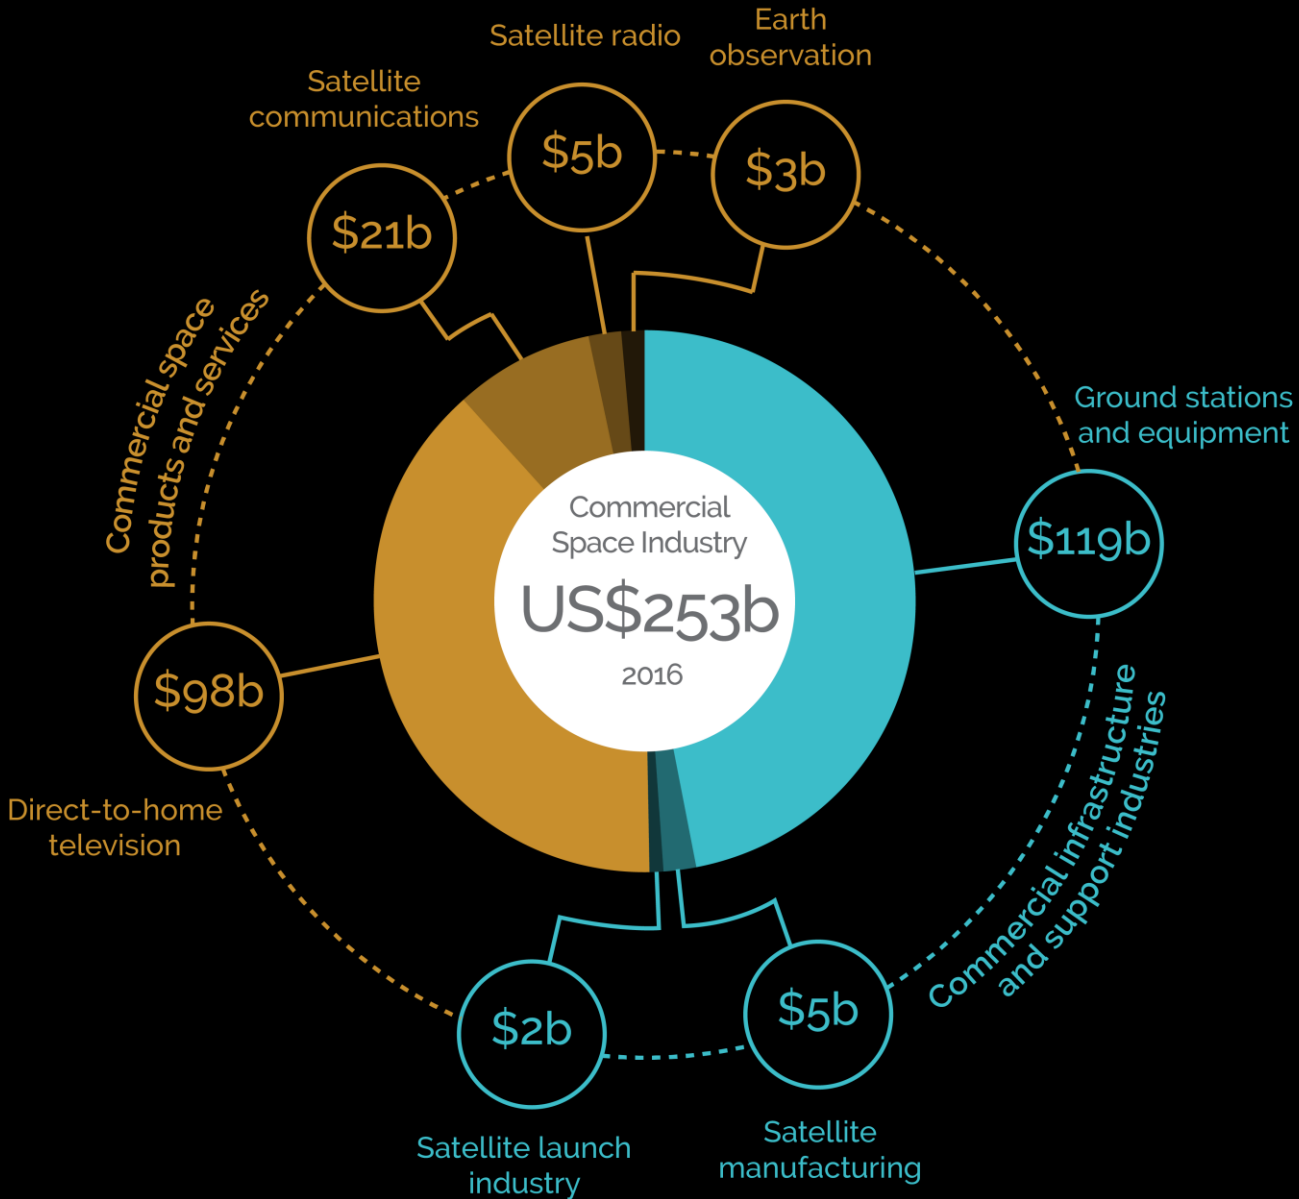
Satellite communications

Satellite radio

Earth observation

$21b

$5b

$3b

Commercial space products and services

Ground stations and equipment

Commercial Space Industry

US$253b

2016

$119b

$98b

Direct-to-home television

Commercial infrastructure and support industries

$2b

$5b

Satellite launch industry

Satellite manufacturing